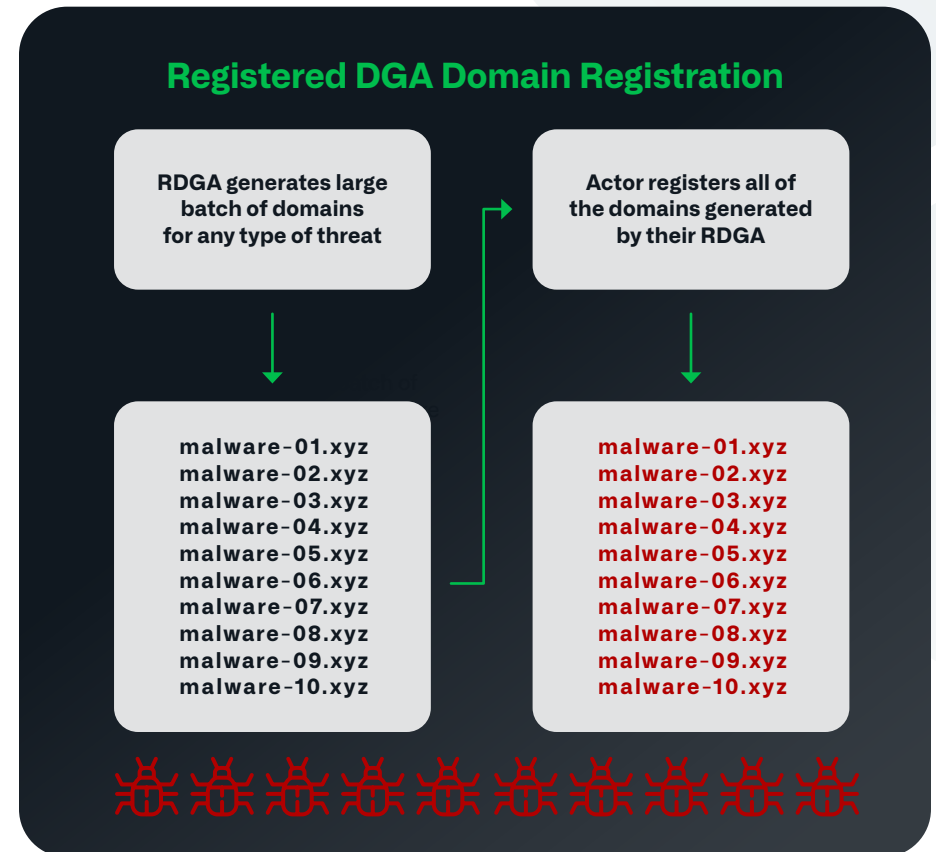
Registered DGA Domain Registration

RDGA generates large batch of domains for any type of threat

Actor registers all of the domains generated by their RDGA

malware-01.xyz
malware-02.xyz
malware-03.xyz
malware-04.xyz
malware-05.xyz
malware-06.xyz
malware-07.xyz
malware-08.xyz
malware-09.xyz
malware-10.xyz

malware-01.xyz
malware-02.xyz
malware-03.xyz
malware-04.xyz
malware-05.xyz
malware-06.xyz
malware-07.xyz
malware-08.xyz
malware-09.xyz
malware-10.xyz